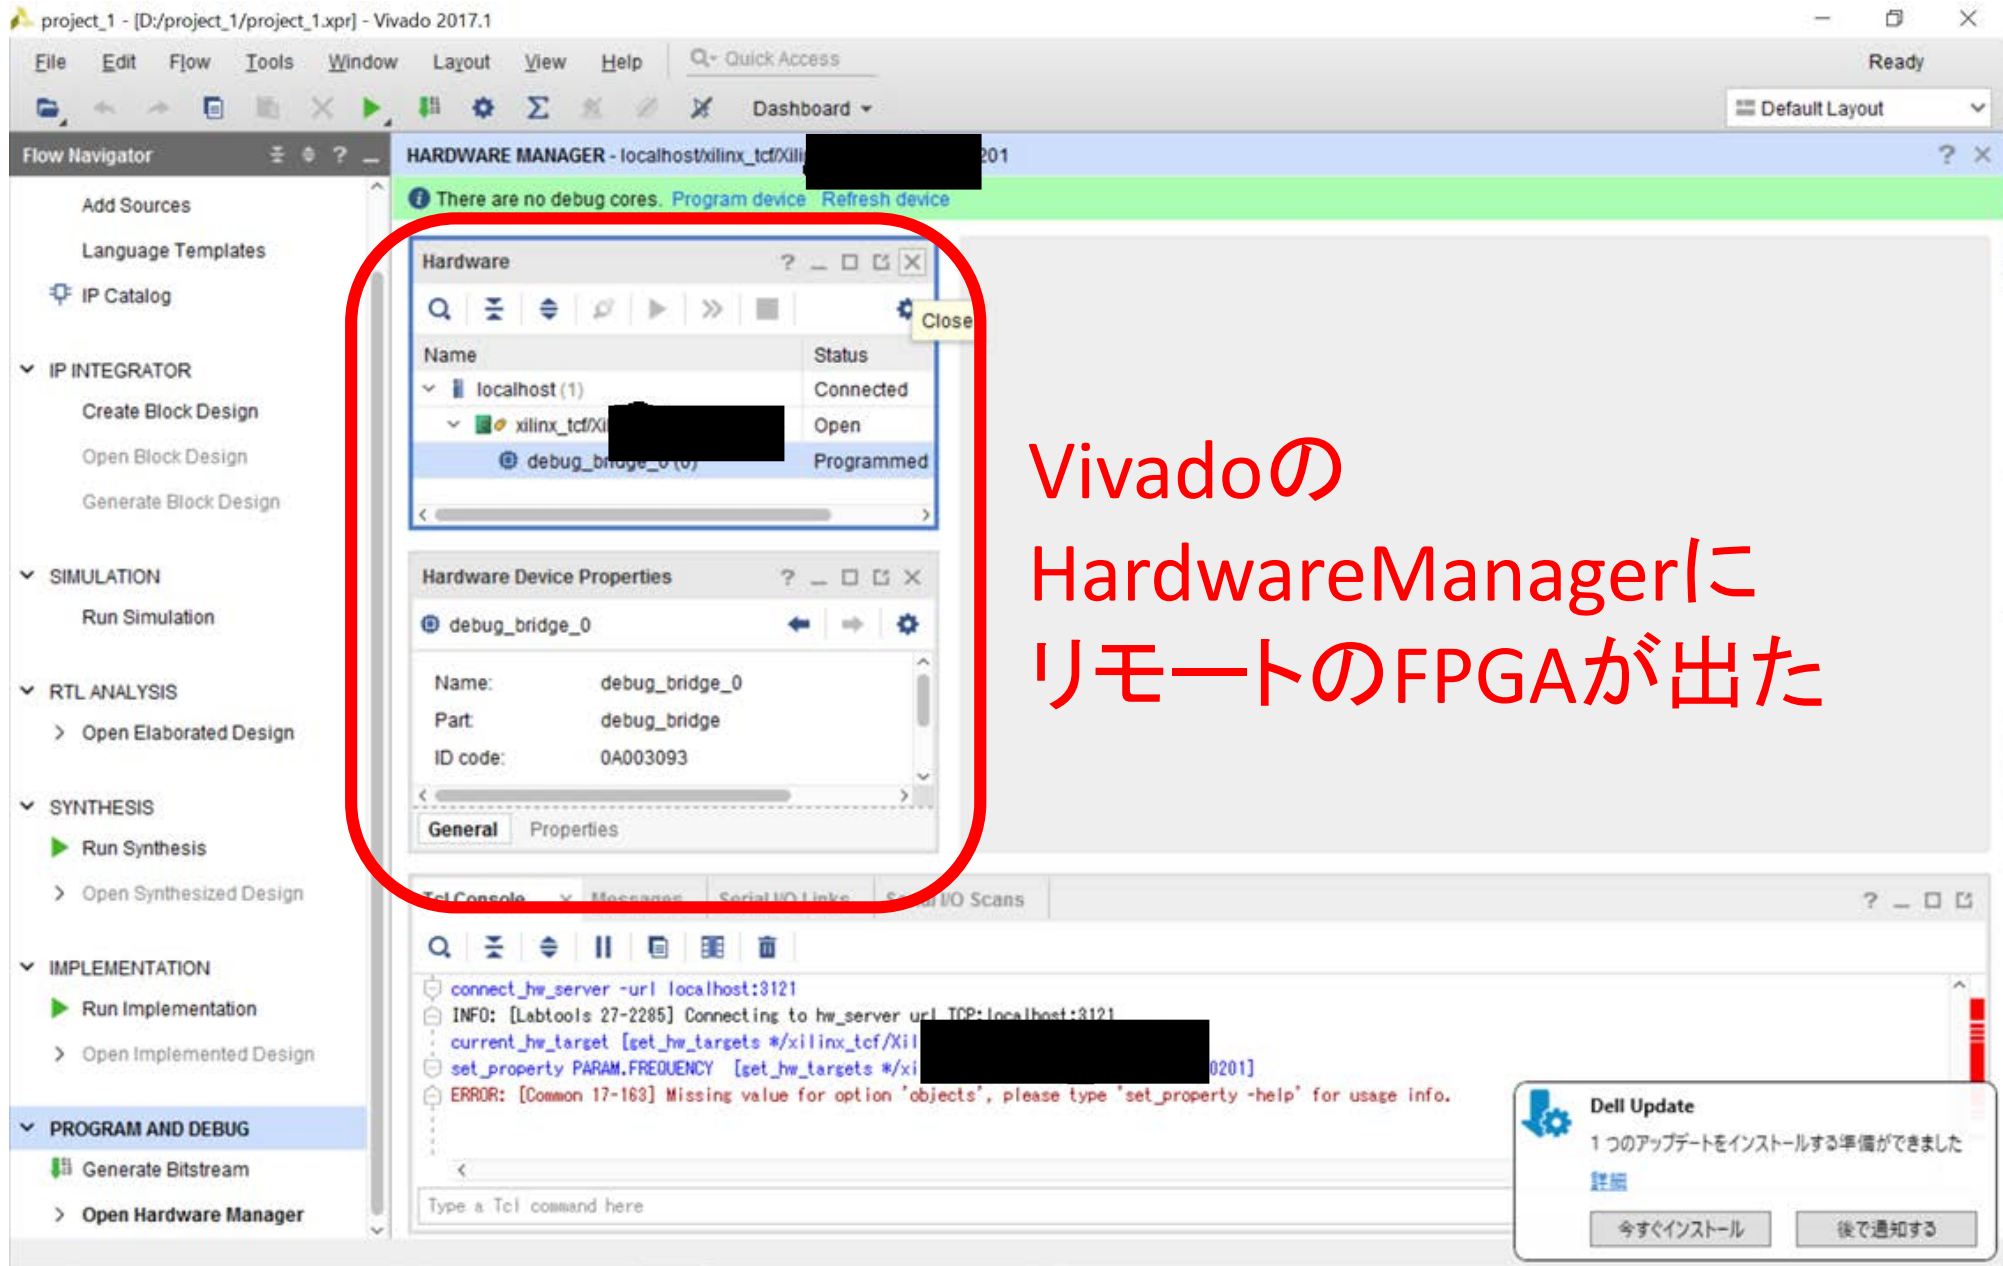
project_1 - [D:/project_1/project_1.xpr] - Vivado 2017.1

File Edit Flow Tools Window Layout View Help Quick Access Ready

Dashboard Default Layout

Flow Navigator

Add Sources
Language Templates
IP Catalog

IP INTEGRATOR
Create Block Design
Open Block Design
Generate Block Design

SIMULATION
Run Simulation

RTL ANALYSIS
Open Elaborated Design

SYNTHESIS
Run Synthesis
Open Synthesized Design

IMPLEMENTATION
Run Implementation
Open Implemented Design

PROGRAM AND DEBUG
Generate Bitstream
Open Hardware Manager

HARDWARE MANAGER - localhost/xilinx_tcf/Xili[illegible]201

There are no debug cores. Program device Refresh device

Hardware

Close

| Name | Status |
|---|---|
| localhost (1) | Connected |
| xilinx_tcf/Xi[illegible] | Open |
| debug_b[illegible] | Programmed |

Hardware Device Properties

debug_bridge_0

Name: debug_bridge_0
Part: debug_bridge
ID code: 0A003093

General Properties

Tcl Console Messages Serial I/O Links Serial I/O Scans

connect_hw_server -url localhost:3121
INFO: [Labtools 27-2285] Connecting to hw_server url TCP:localhost:3121
current_hw_target [get_hw_targets */xilinx_tcf/Xil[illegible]
set_property PARAM.FREQUENCY [get_hw_targets */xi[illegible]0201]
ERROR: [Common 17-163] Missing value for option 'objects', please type 'set_property -help' for usage info.

Type a Tcl command here

VivadoのHardwareManagerにリモートのFPGAが出た

Dell Update
1 つのアップデートをインストールする準備ができました
詳細
今すぐインストール 後で通知する